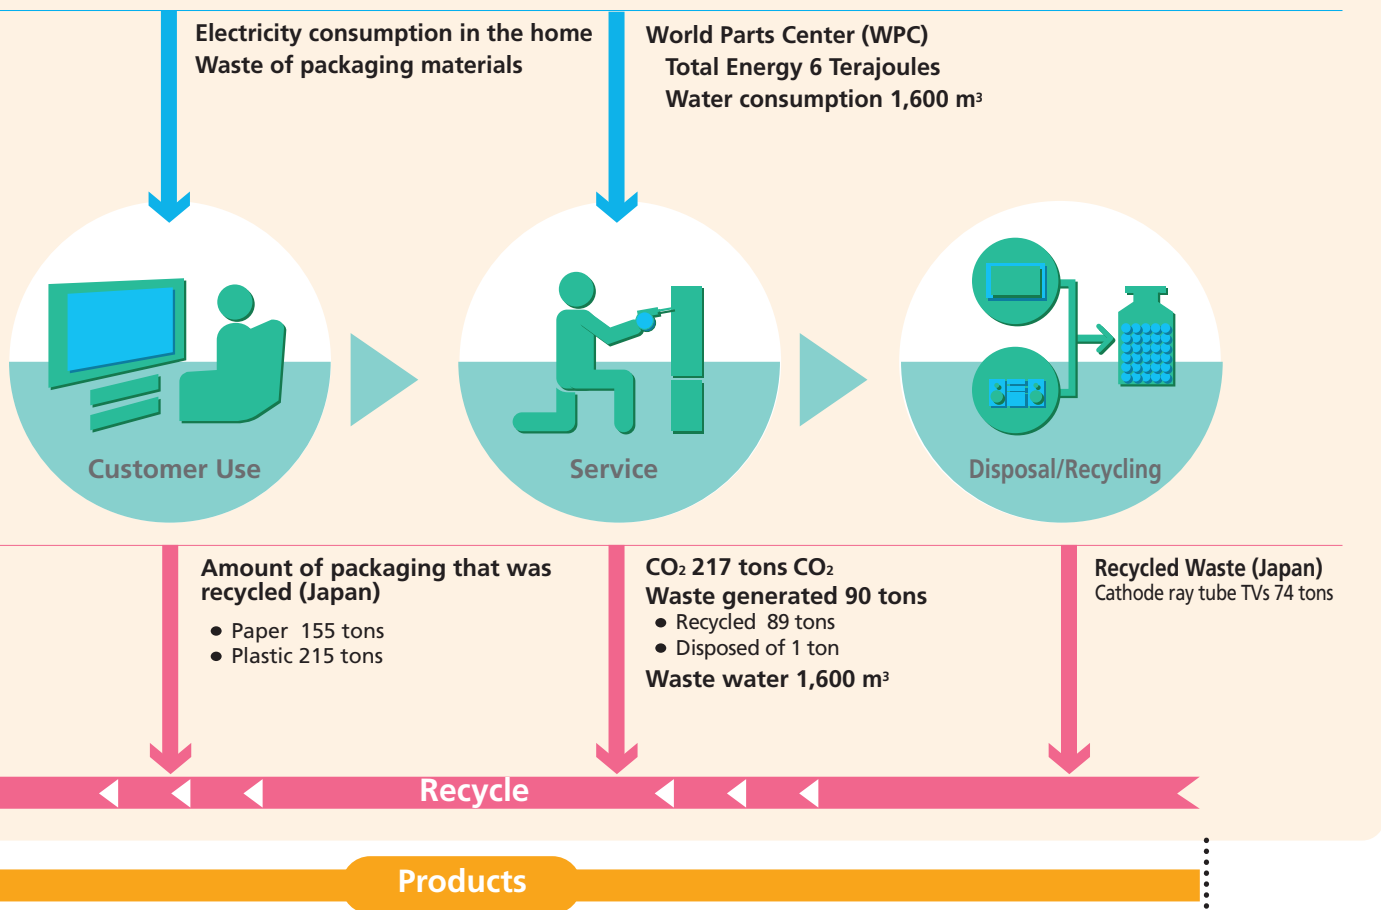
Electricity consumption in the home
Waste of packaging materials

World Parts Center (WPC)
Total Energy 6 Terajoules
Water consumption 1,600 m$^3$

Customer Use

Service

Disposal/Recycling

Amount of packaging that was recycled (Japan)
● Paper 155 tons
● Plastic 215 tons

$CO_2$ 217 tons $CO_2$
Waste generated 90 tons
● Recycled 89 tons
● Disposed of 1 ton
Waste water 1,600 m$^3$

Recycled Waste (Japan)
Cathode ray tube TVs 74 tons

Recycle

Products